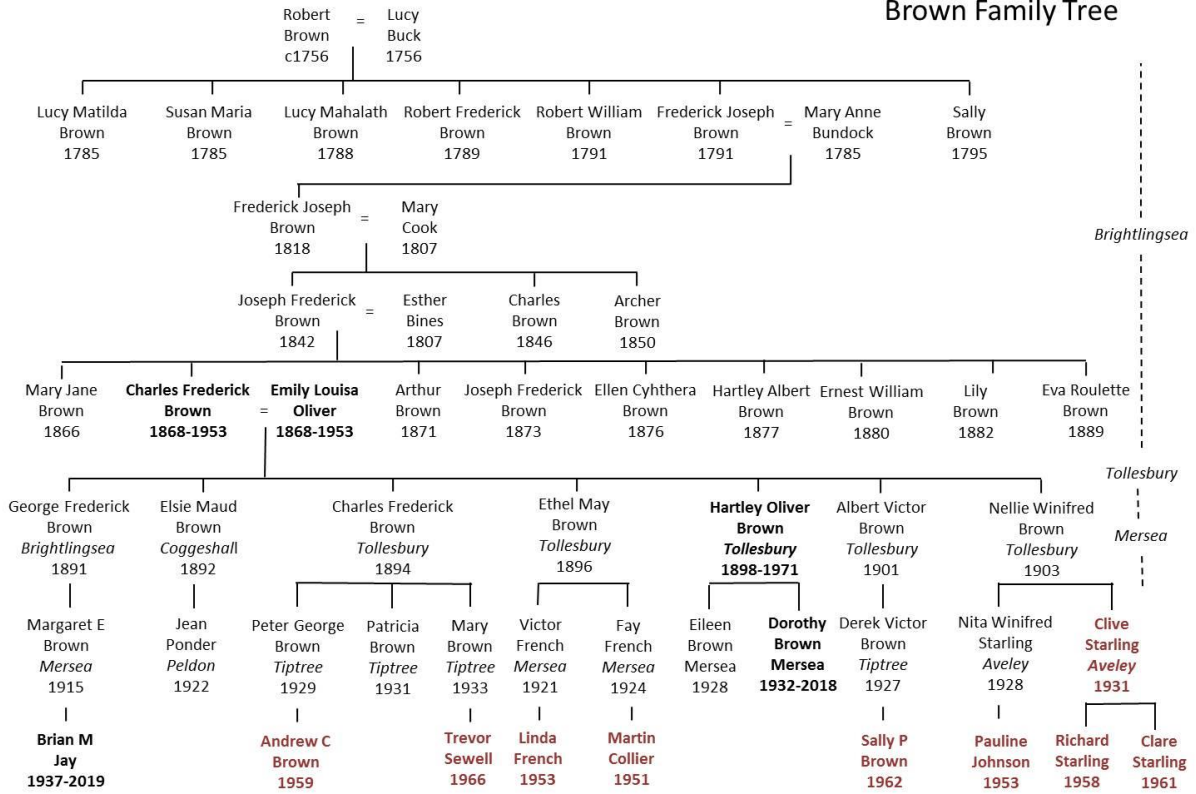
Brown Family Tree

Robert Brown c1756 = Lucy Buck 1756

Lucy Matilda Brown 1785
Susan Maria Brown 1785
Lucy Mahalath Brown 1788
Robert Frederick Brown 1789
Robert William Brown 1791
Frederick Joseph Brown 1791 = Mary Anne Bundock 1785
Sally Brown 1795

Frederick Joseph Brown 1818 = Mary Cook 1807

Joseph Frederick Brown 1842 = Esther Bines 1807
Charles Brown 1846
Archer Brown 1850

Mary Jane Brown 1866
**Charles Frederick Brown 1868-1953** = **Emily Louisa Oliver 1868-1953**
Arthur Brown 1871
Joseph Frederick Brown 1873
Ellen Cyhthera Brown 1876
Hartley Albert Brown 1877
Ernest William Brown 1880
Lily Brown 1882
Eva Roulette Brown 1889

Brightlingsea
Tollesbury
Mersea

George Frederick Brown *Brightlingsea* 1891
Elsie Maud Brown *Coggeshall* 1892
Charles Frederick Brown *Tollesbury* 1894
Ethel May Brown *Tollesbury* 1896
**Hartley Oliver Brown *Tollesbury* 1898-1971**
Albert Victor Brown *Tollesbury* 1901
Nellie Winifred Brown *Tollesbury* 1903

Margaret E Brown *Mersea* 1915
Jean Ponder *Peldon* 1922
Peter George Brown *Tiptree* 1929
Patricia Brown *Tiptree* 1931
Mary Brown *Tiptree* 1933
Victor French *Mersea* 1921
Fay French *Mersea* 1924
Eileen Brown Mersea 1928
**Dorothy Brown Mersea 1932-2018**
Derek Victor Brown *Tiptree* 1927
Nita Winifred Starling *Aveley* 1928
Clive Starling *Aveley* 1931

**Brian M Jay 1937-2019**
Andrew C Brown 1959
Trevor Sewell 1966
Linda French 1953
Martin Collier 1951
Sally P Brown 1962
Pauline Johnson 1953
Richard Starling 1958
Clare Starling 1961